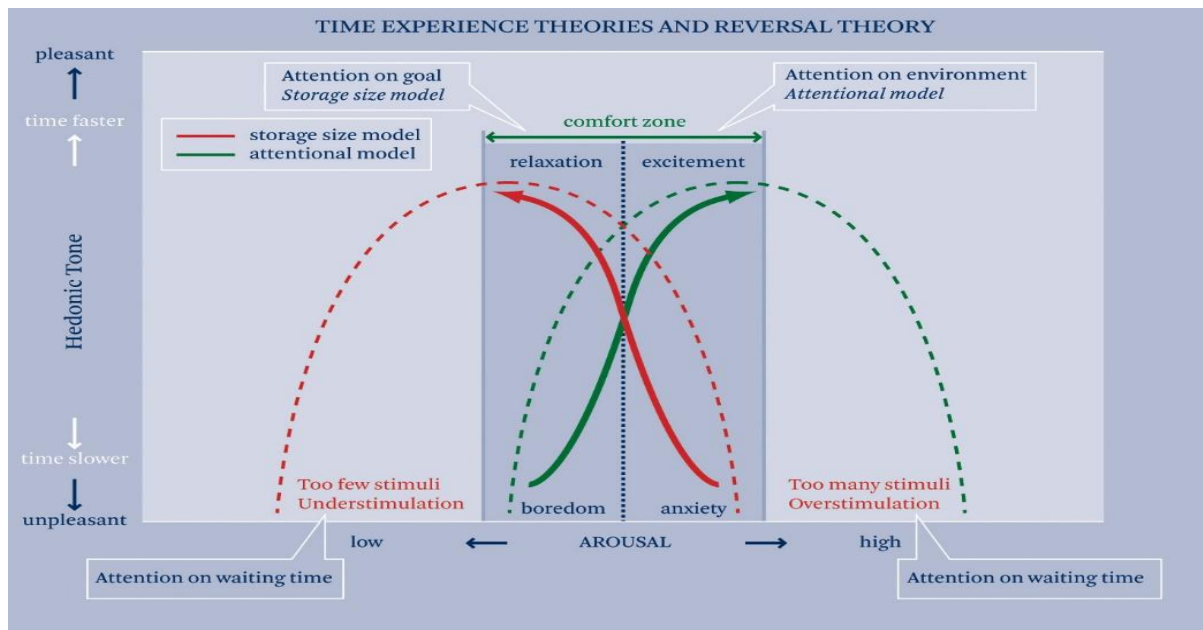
TIME EXPERIENCE THEORIES AND REVERSAL THEORY

pleasant

time faster

Attention on goal
*Storage size model*

Attention on environment
*Attentional model*

storage size model
attentional model

comfort zone

relaxation

excitement

Hedonic Tone

time slower

unpleasant

Too few stimuli
Understimulation

boredom

anxiety

Too many stimuli
Overstimulation

low

AROUSAL

high

Attention on waiting time

Attention on waiting time